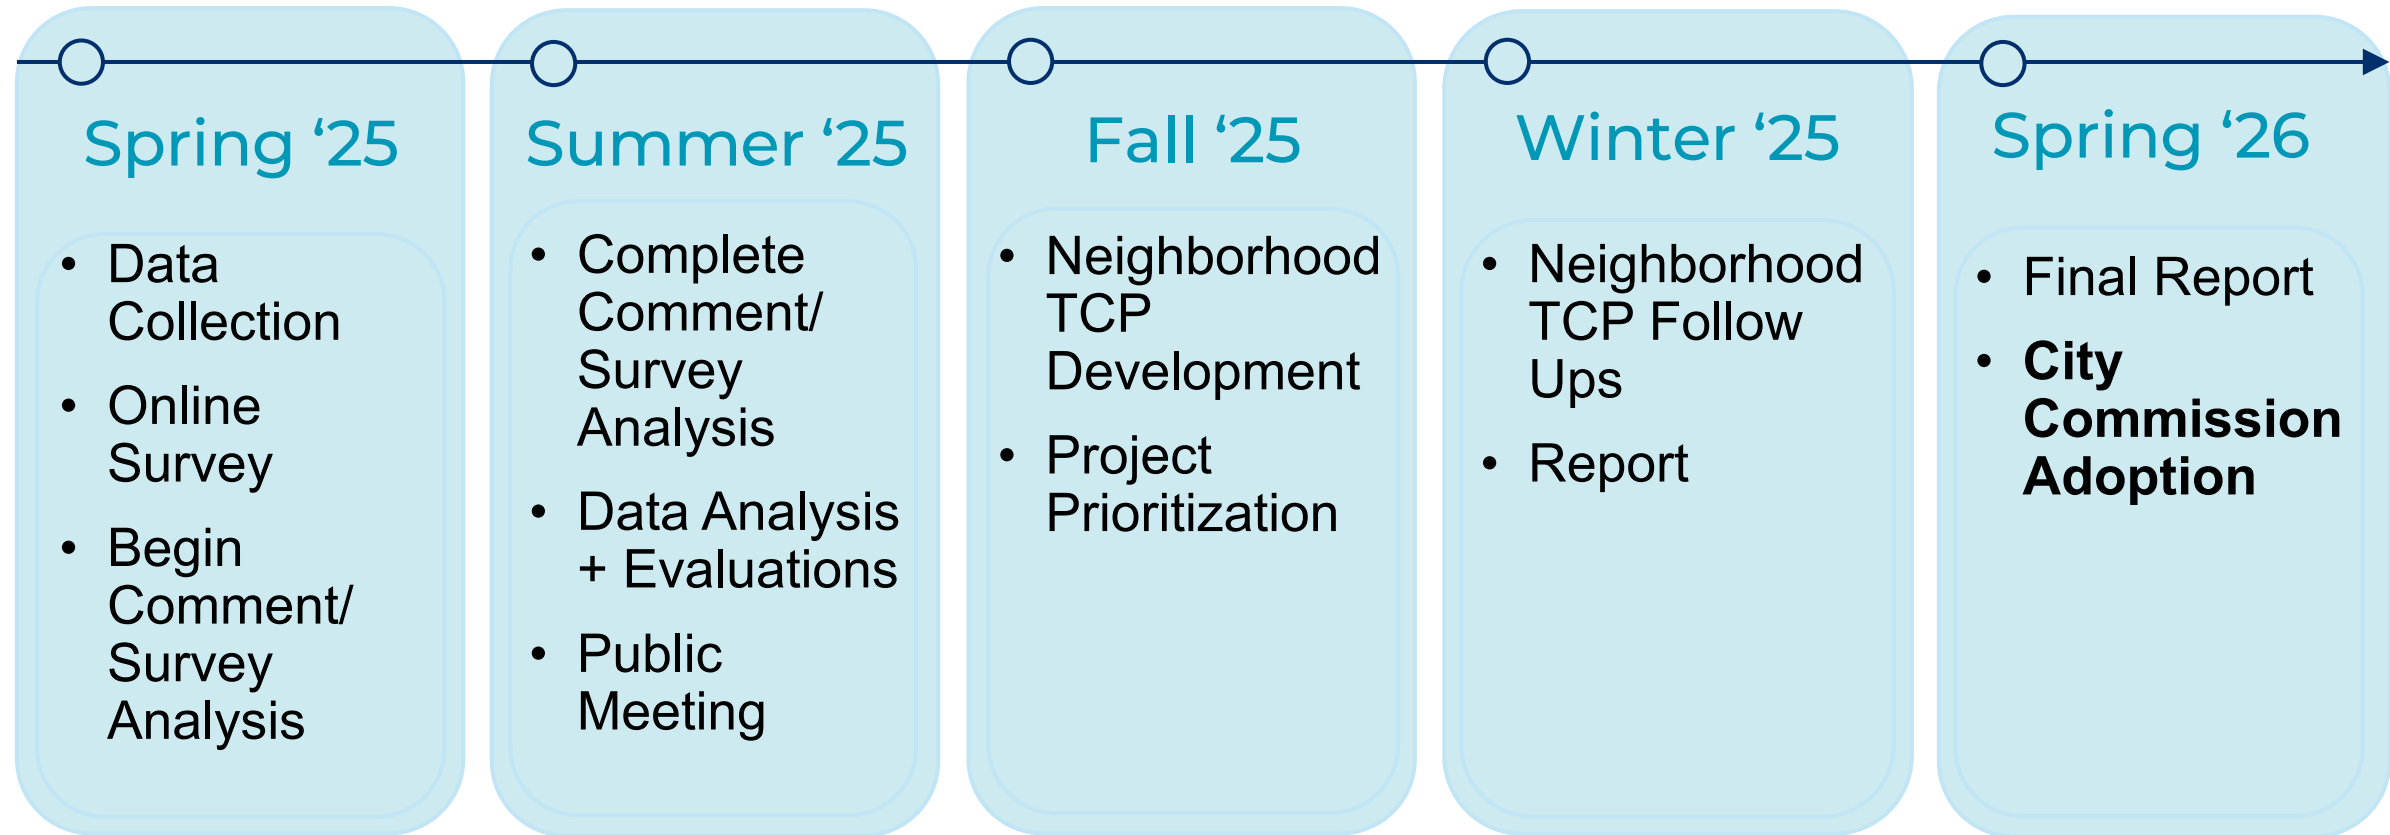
Spring ‘25

- Data Collection
- Online Survey
- Begin Comment/ Survey Analysis

Summer ‘25

- Complete Comment/ Survey Analysis
- Data Analysis + Evaluations
- Public Meeting

Fall ‘25

- Neighborhood TCP Development
- Project Prioritization

Winter ‘25

- Neighborhood TCP Follow Ups
- Report

Spring ‘26

- Final Report
- **City Commission Adoption**